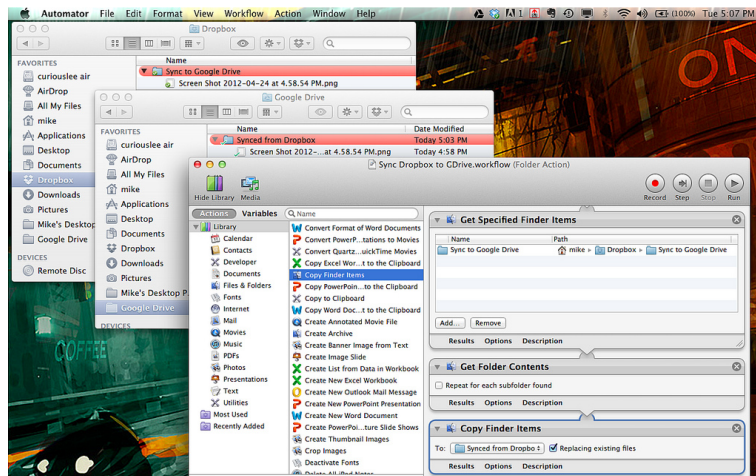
Automator File Edit Format View Workflow Action Window Help
(100%) Tue 5:07 PM

Dropbox
FAVORITES
curiouslee air
AirDrop
All My Files
mike
Applications
Desktop
Documents
Dropbox
Downloads
Pictures
Mike's Desktop
Google Drive
DEVICES
Remote Disc

Name
Sync to Google Drive
Screen Shot 2012-04-24 at 4.58.54 PM.png

Google Drive
FAVORITES
curiouslee air
AirDrop
All My Files
mike
Applications
Desktop
Documents
Dropbox
Downloads
Pictures
Mike's Desktop P
Google Drive
DEVICES

Name | Date Modified
Synced from Dropbox | Today 5:03 PM
Screen Shot 2012-...at 4.58.54 PM.png | Today 4:58 PM

Sync Dropbox to GDrive.workflow (Folder Action)
Hide Library Media
Record Step Stop Run

Actions Variables
Name

Library
Calendar
Contacts
Developer
Documents
Files & Folders
Fonts
Internet
Mail
Movies
Music
PDFs
Photos
Presentations
Text
Utilities
Most Used
Recently Added

Convert Format of Word Documents
Convert PowerP...tations to Movies
Convert Quartz...uickTime Movies
Copy Excel Wor...t to the Clipboard
Copy Finder Items
Copy PowerPoin...to the Clipboard
Copy to Clipboard
Copy Word Doc...t to the Clipboard
Create Annotated Movie File
Create Archive
Create Banner Image from Text
Create Image Slide
Create List from Data in Workbook
Create New Excel Workbook
Create New Outlook Mail Message
Create New PowerPoint Presentation
Create New Word Document
Create PowerPoi...ture Slide Shows
Create Thumbnail Images
Crop Images
Deactivate Fonts

Get Specified Finder Items
Name | Path
Sync to Google Drive | mike ▸ Dropbox ▸ Sync to Google Drive
Add... Remove
Results Options Description

Get Folder Contents
Repeat for each subfolder found
Results Options Description

Copy Finder Items
To: Synced from Dropbo Replacing existing files
Results Options Description

COFFEE